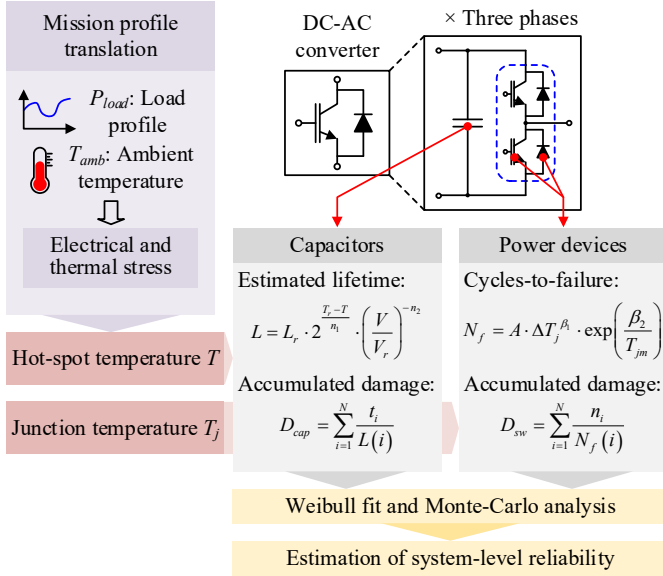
Mission profile translation

$P_{load}$: Load profile

$T_{amb}$: Ambient temperature

Electrical and thermal stress

DC-AC converter

× Three phases

Hot-spot temperature $T$

Junction temperature $T_j$

Capacitors

Estimated lifetime:

$L = L_r \cdot 2^{\frac{T_r - T}{n_1}} \cdot \left(\frac{V}{V_r}\right)^{-n_2}$

Accumulated damage:

$D_{cap} = \sum_{i=1}^{N} \frac{t_i}{L(i)}$

Power devices

Cycles-to-failure:

$N_f = A \cdot \Delta T_j^{\beta_1} \cdot \exp\left(\frac{\beta_2}{T_{jm}}\right)$

Accumulated damage:

$D_{sw} = \sum_{i=1}^{N} \frac{n_i}{N_f(i)}$

Weibull fit and Monte-Carlo analysis

Estimation of system-level reliability